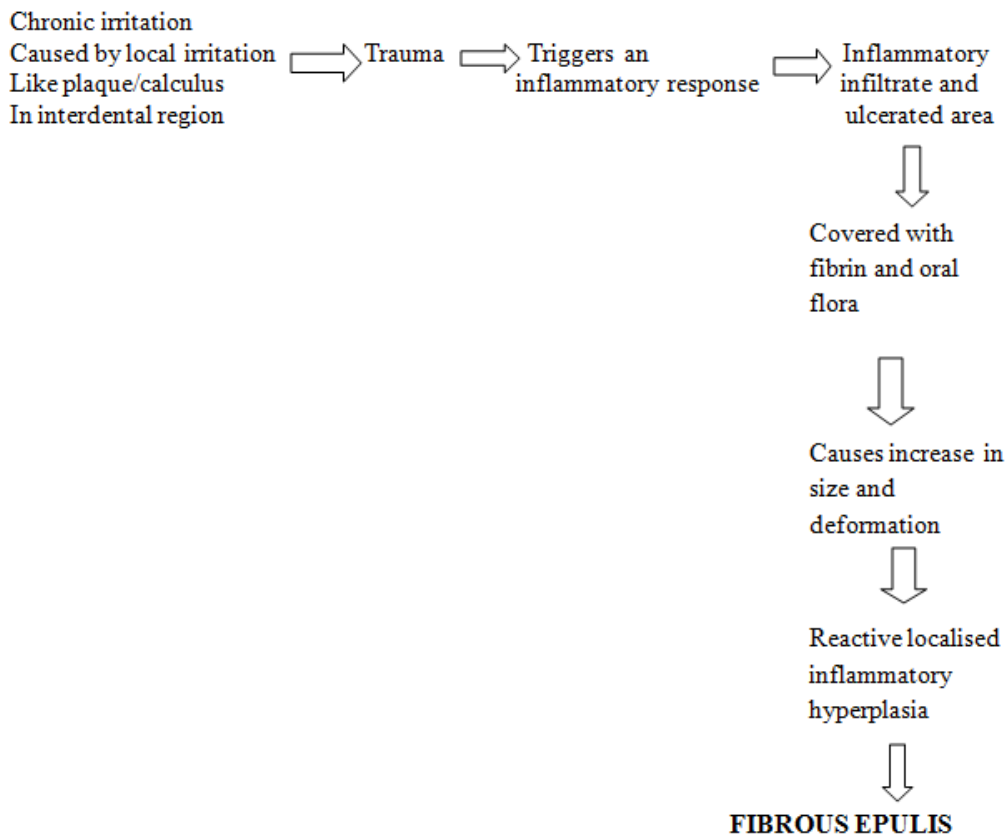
Chronic irritation
Caused by local irritation
Like plaque/calculus
In interdental region

Trauma

Triggers an inflammatory response

Inflammatory infiltrate and ulcerated area

Covered with fibrin and oral flora

Causes increase in size and deformation

Reactive localised inflammatory hyperplasia

FIBROUS EPULIS